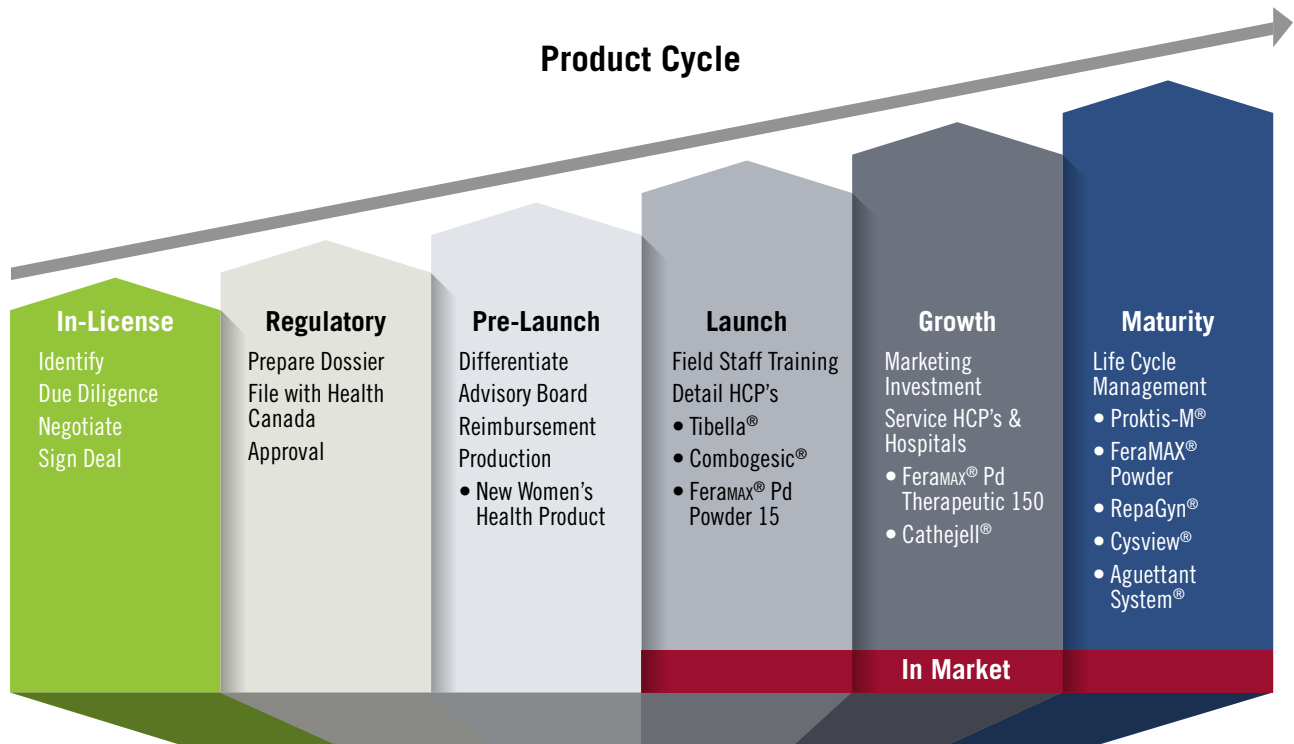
Product Cycle

In-License
Identify
Due Diligence
Negotiate
Sign Deal

Regulatory
Prepare Dossier
File with Health Canada
Approval

Pre-Launch
Differentiate
Advisory Board
Reimbursement
Production
• New Women's Health Product

Launch
Field Staff Training
Detail HCP's
• Tibella®
• Combogesic®
• FeraMAX® Pd Powder 15

Growth
Marketing Investment
Service HCP's & Hospitals
• FeraMAX® Pd Therapeutic 150
• Cathejell®

Maturity
Life Cycle Management
• Proktis-M®
• FeraMAX® Powder
• RepaGyn®
• Cysview®
• Aguettant System®

In Market